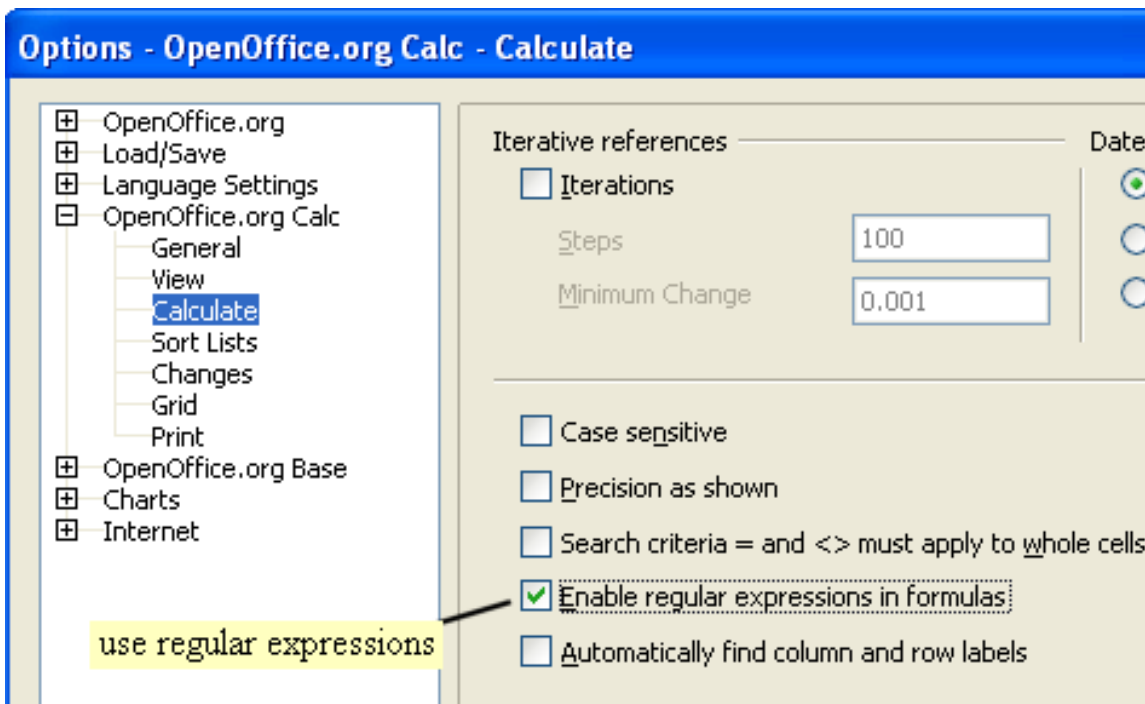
Options - OpenOffice.org Calc - Calculate

OpenOffice.org
Load/Save
Language Settings
OpenOffice.org Calc
General
View
Calculate
Sort Lists
Changes
Grid
Print
OpenOffice.org Base
Charts
Internet

Iterative references
Iterations
Steps 100
Minimum Change 0.001

Date

Case sensitive
Precision as shown
Search criteria = and <> must apply to whole cells
Enable regular expressions in formulas
Automatically find column and row labels

use regular expressions